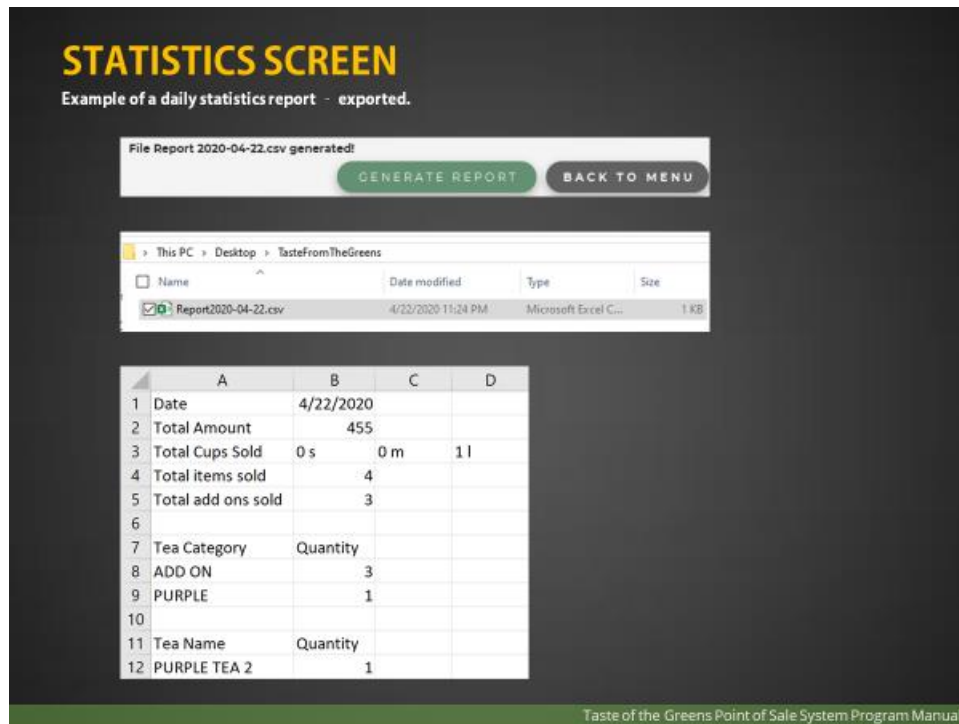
STATISTICS SCREEN

Example of a daily statistics report - exported.

File Report 2020-04-22.csv generated!

GENERATE REPORT

BACK TO MENU

> This PC > Desktop > TasteFromTheGreens

| Name | Date modified | Type | Size |
|---|---|---|---|
| Report2020-04-22.csv | 4/22/2020 11:24 PM | Microsoft Excel C... | 1 KB |

| | A | B | C | D |
|---|---|---|---|---|
| 1 | Date | 4/22/2020 | | |
| 2 | Total Amount | 455 | | |
| 3 | Total Cups Sold | 0 s | 0 m | 1 l |
| 4 | Total items sold | 4 | | |
| 5 | Total add ons sold | 3 | | |
| 6 | | | | |
| 7 | Tea Category | Quantity | | |
| 8 | ADD ON | 3 | | |
| 9 | PURPLE | 1 | | |
| 10 | | | | |
| 11 | Tea Name | Quantity | | |
| 12 | PURPLE TEA 2 | 1 | | |

Taste of the Greens Point of Sale System Program Manua